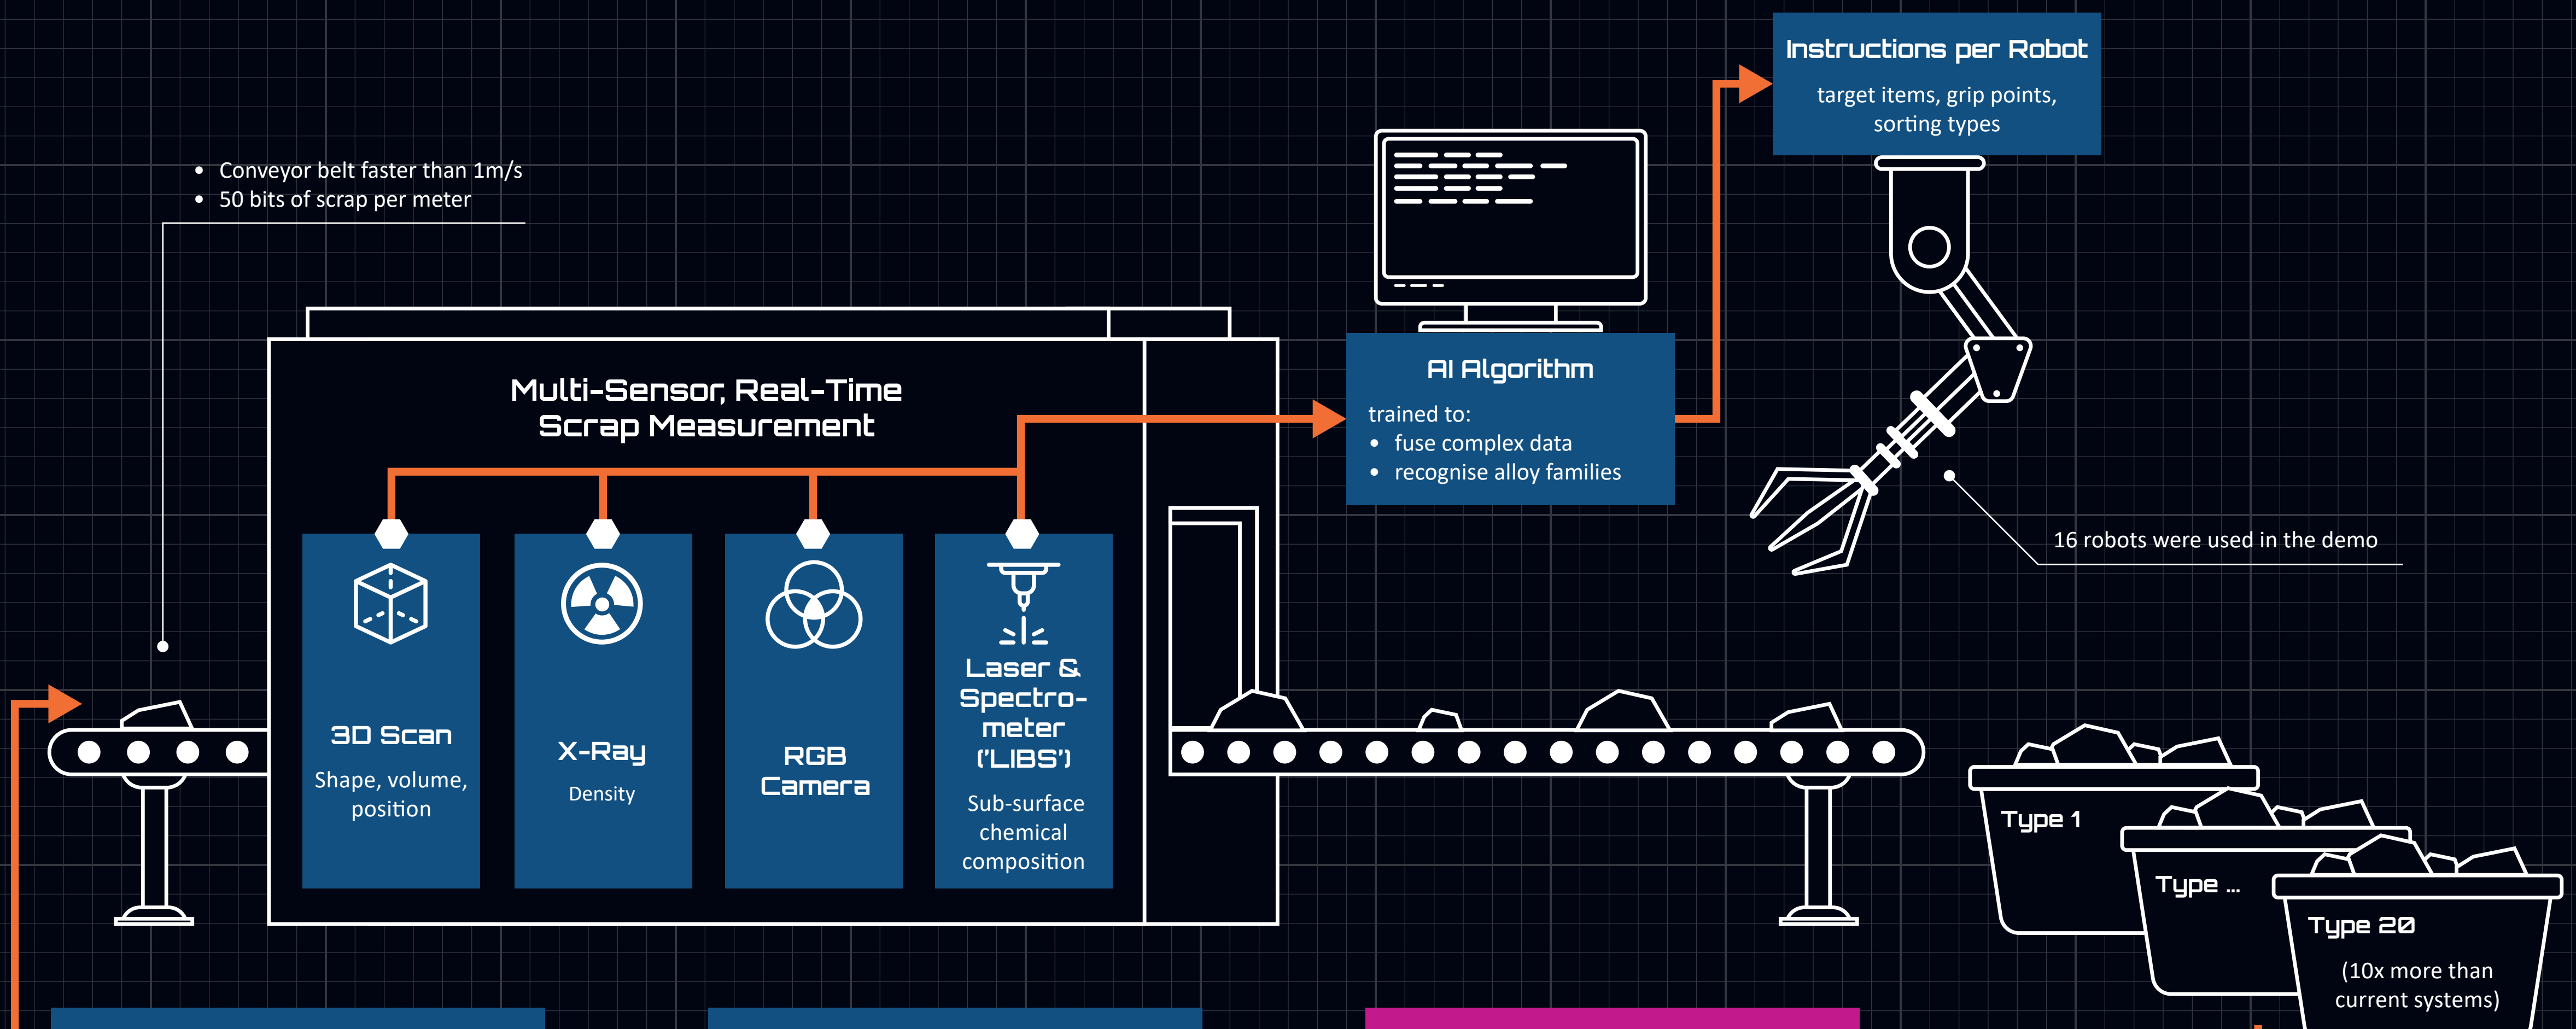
Instructions per Robot

target items, grip points, sorting types

• Conveyor belt faster than 1m/s
• 50 bits of scrap per meter

Multi-Sensor, Real-Time Scrap Measurement

AI Algorithm

trained to:
• fuse complex data
• recognise alloy families

16 robots were used in the demo

3D Scan

Shape, volume, position

X-Ray

Density

RGB Camera

Laser & Spectro-meter ('LIBS')

Sub-surface chemical composition

Type 1

Type ...

Type 20

(10x more than current systems)